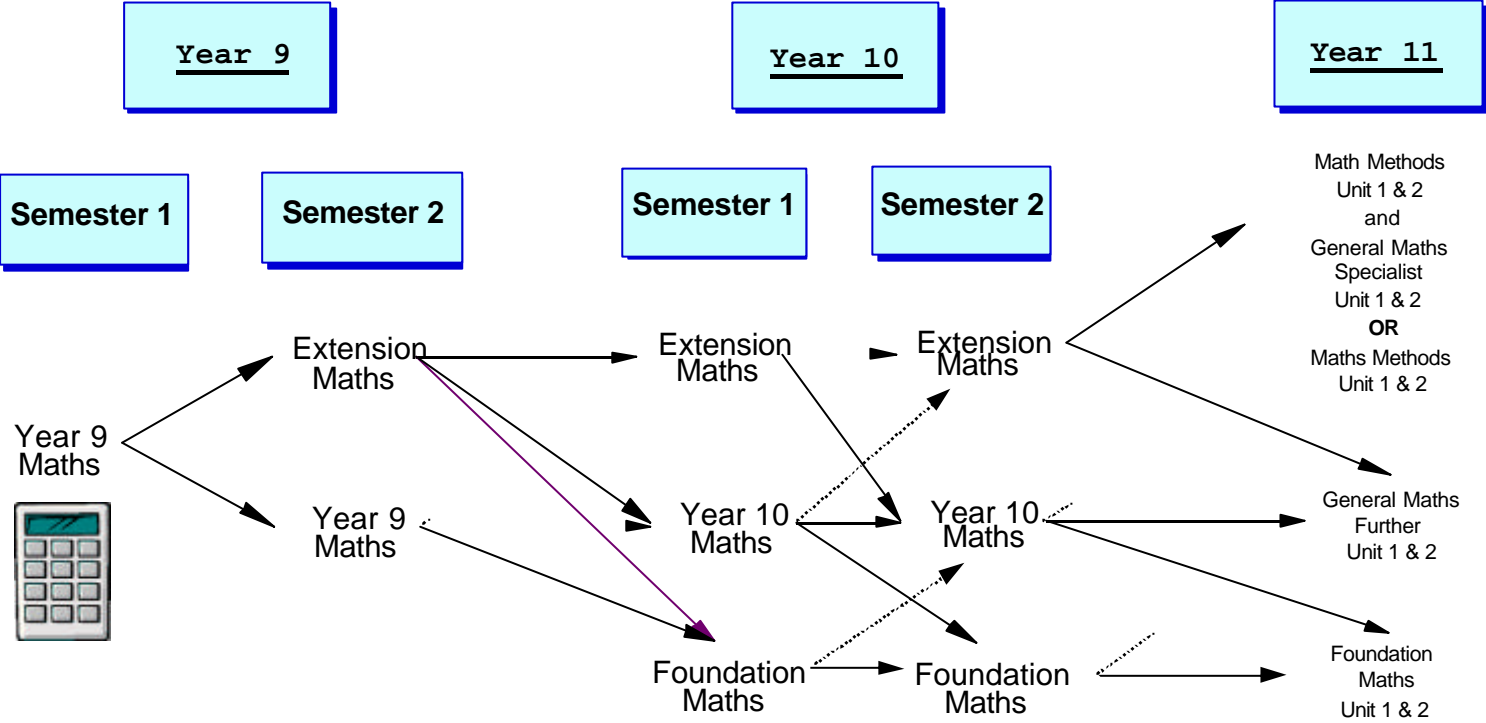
Year 9

Year 10

Year 11

Semester 1

Semester 2

Semester 1

Semester 2

Math Methods Unit 1 & 2 and General Maths Specialist Unit 1 & 2 **OR** Maths Methods Unit 1 & 2

Extension Maths

Extension Maths

Extension Maths

Year 9 Maths

Year 9 Maths

Year 10 Maths

Year 10 Maths

General Maths Further Unit 1 & 2

Foundation Maths

Foundation Maths

Foundation Maths Unit 1 & 2